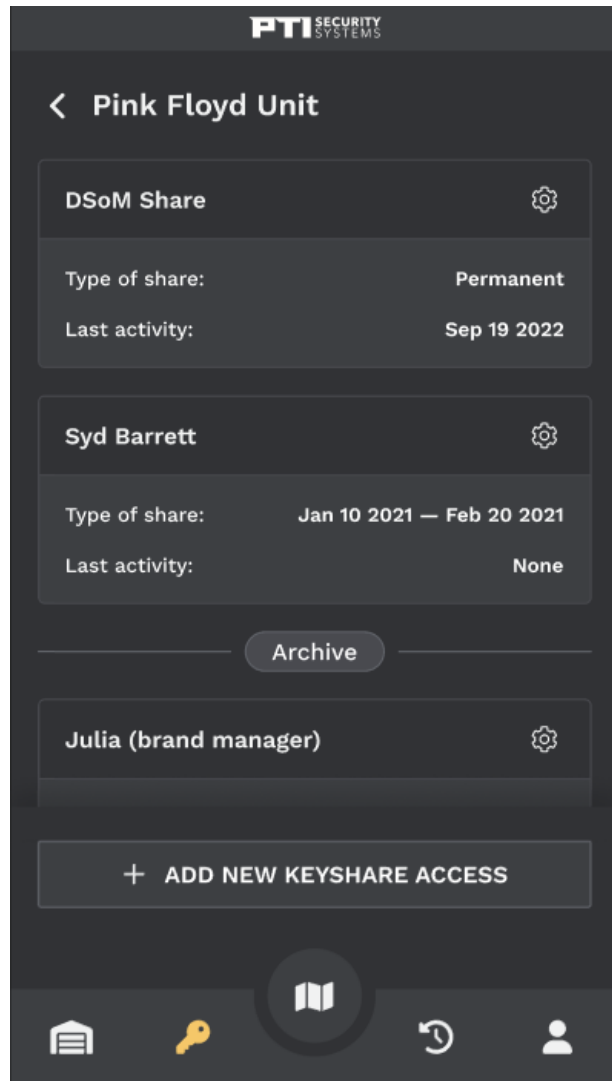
PTI SECURITY SYSTEMS

< Pink Floyd Unit

DSoM Share

Type of share: Permanent

Last activity: Sep 19 2022

Syd Barrett

Type of share: Jan 10 2021 — Feb 20 2021

Last activity: None

Archive

Julia (brand manager)

+ ADD NEW KEYSHARE ACCESS